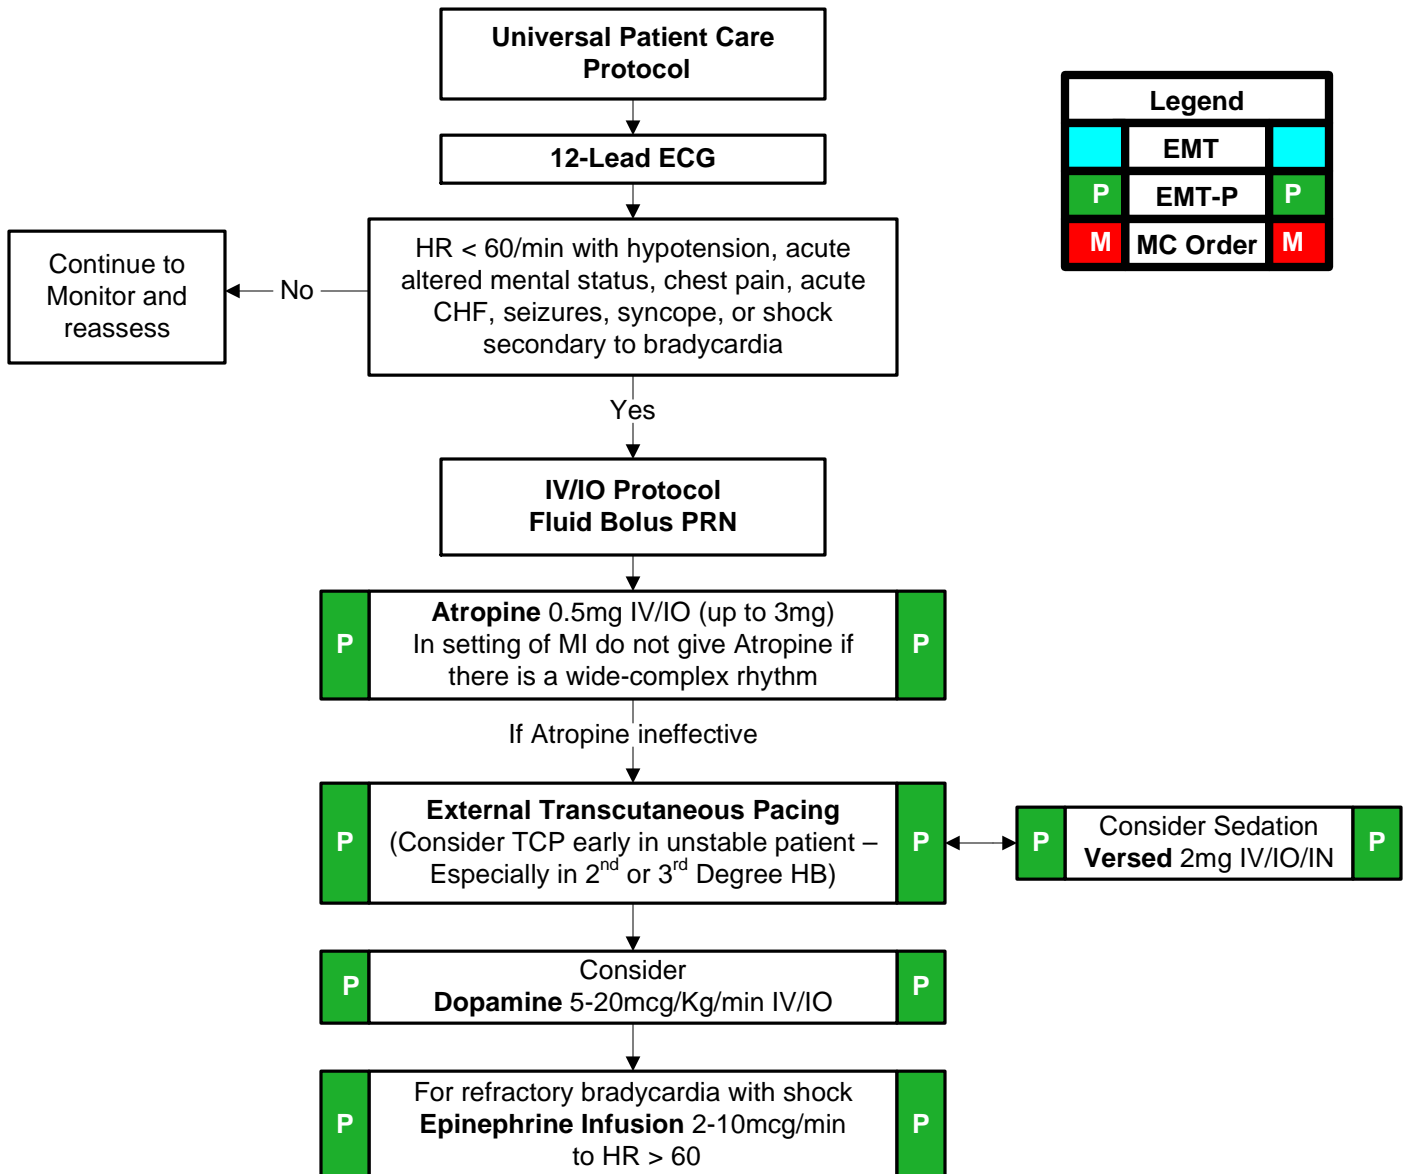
Universal Patient Care Protocol

12-Lead ECG

HR < 60/min with hypotension, acute altered mental status, chest pain, acute CHF, seizures, syncope, or shock secondary to bradycardia

No

Continue to Monitor and reassess

Yes

IV/IO Protocol
Fluid Bolus PRN

P **Atropine** 0.5mg IV/IO (up to 3mg)
In setting of MI do not give Atropine if there is a wide-complex rhythm P

If Atropine ineffective

P **External Transcutaneous Pacing**
(Consider TCP early in unstable patient – Especially in $2^{nd}$ or $3^{rd}$ Degree HB) P

P Consider Sedation
**Versed** 2mg IV/IO/IN P

P Consider
**Dopamine** 5-20mcg/Kg/min IV/IO P

P For refractory bradycardia with shock
**Epinephrine Infusion** 2-10mcg/min to HR > 60 P

| Legend | | |
|---|---|---|
| | EMT | |
| P | EMT-P | P |
| M | MC Order | M |